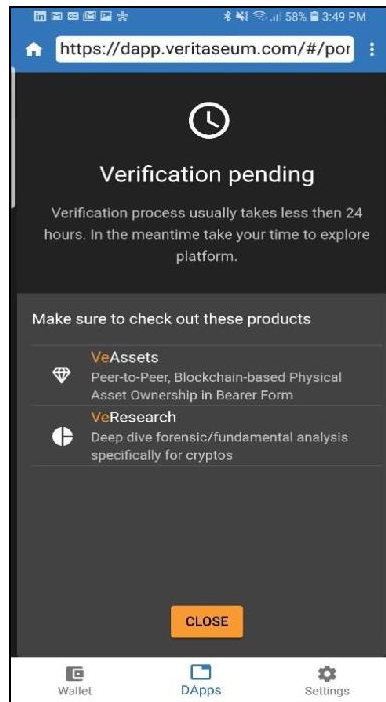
58% 3:49 PM

https://dapp.veritaseum.com/#/por

Verification pending

Verification process usually takes less then 24 hours. In the meantime take your time to explore platform.

Make sure to check out these products

VeAssets
Peer-to-Peer, Blockchain-based Physical Asset Ownership in Bearer Form

VeResearch
Deep dive forensic/fundamental analysis specifically for cryptos

CLOSE

Wallet
DApps
Settings